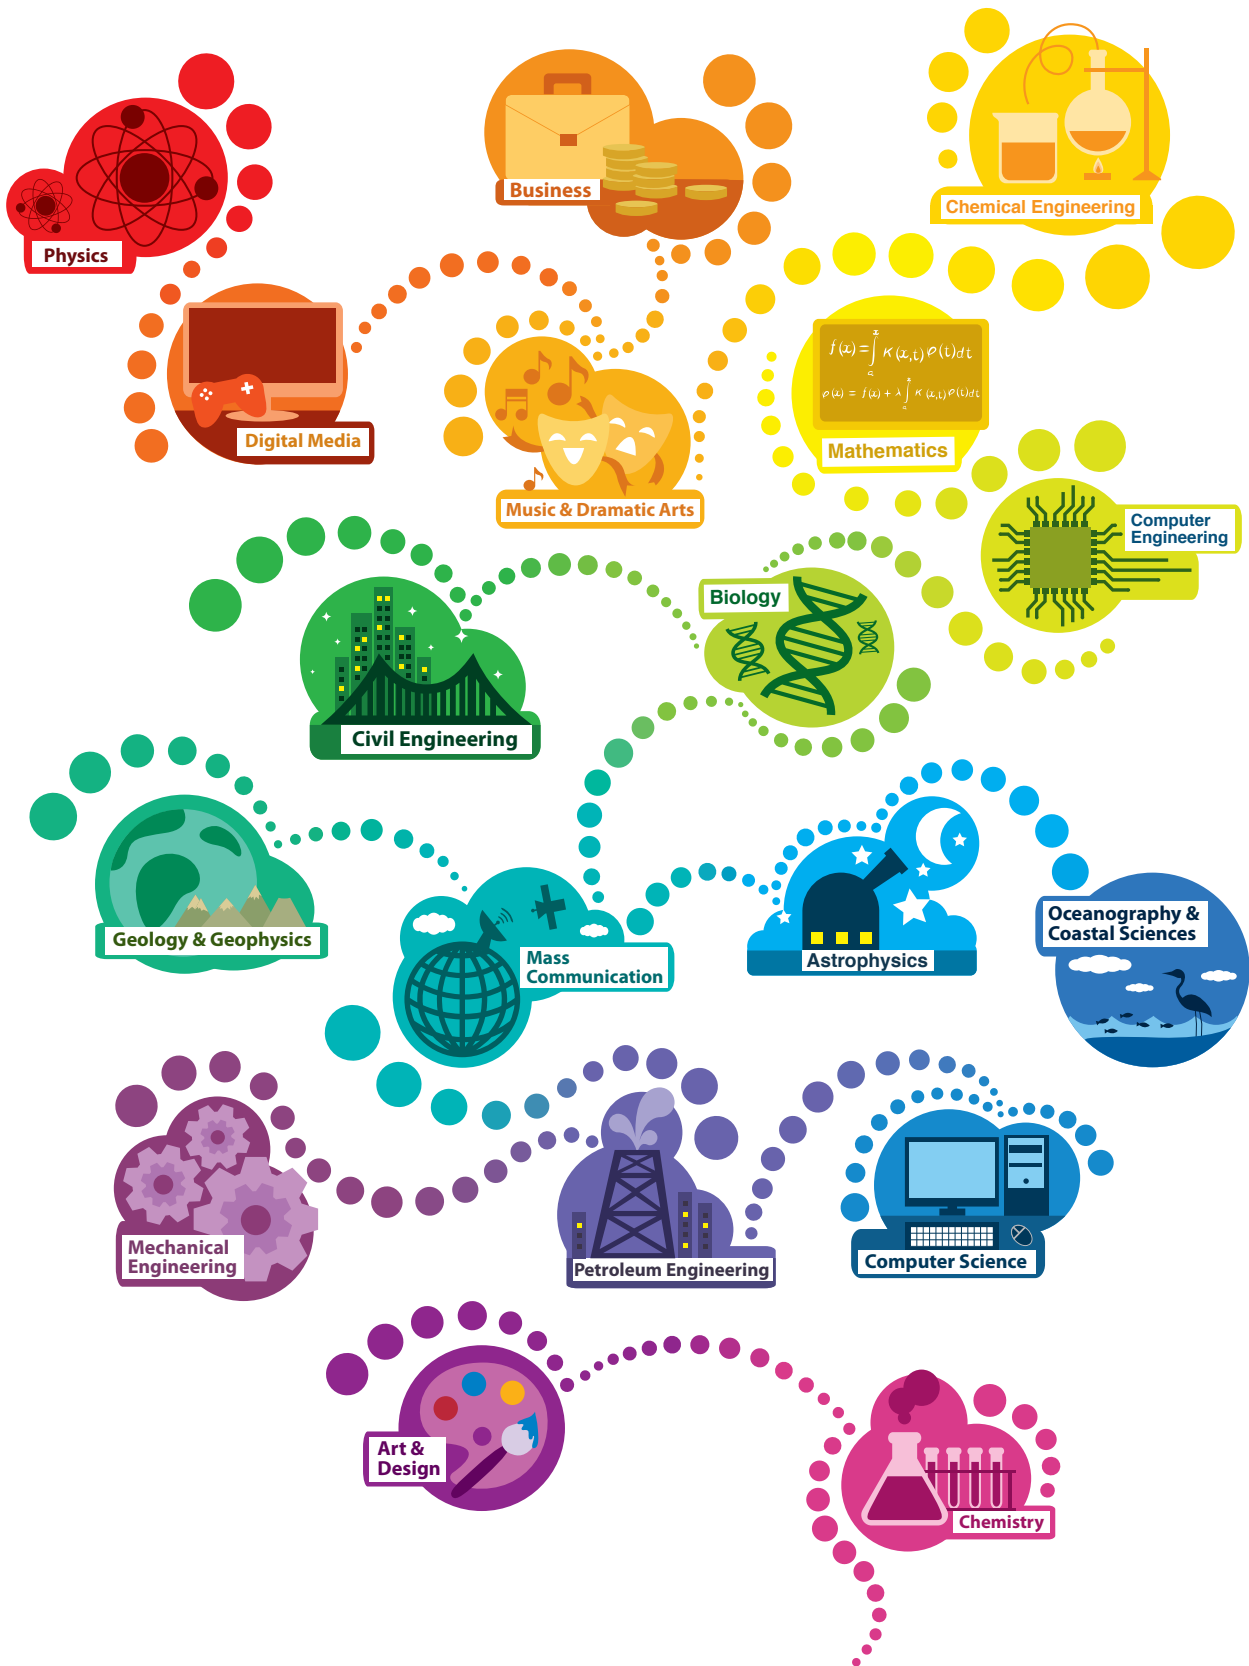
Physics

Business

Chemical Engineering

Digital Media

Music & Dramatic Arts

$f(x) = \int_a^b K(x,t)\varphi(t)dt$

$\varphi(x) = f(x) + \lambda \int_a^b K(x,t)\varphi(t)dt$

Mathematics

Computer Engineering

Biology

Civil Engineering

Geology & Geophysics

Mass Communication

Astrophysics

Oceanography & Coastal Sciences

Mechanical Engineering

Petroleum Engineering

Computer Science

Art & Design

Chemistry